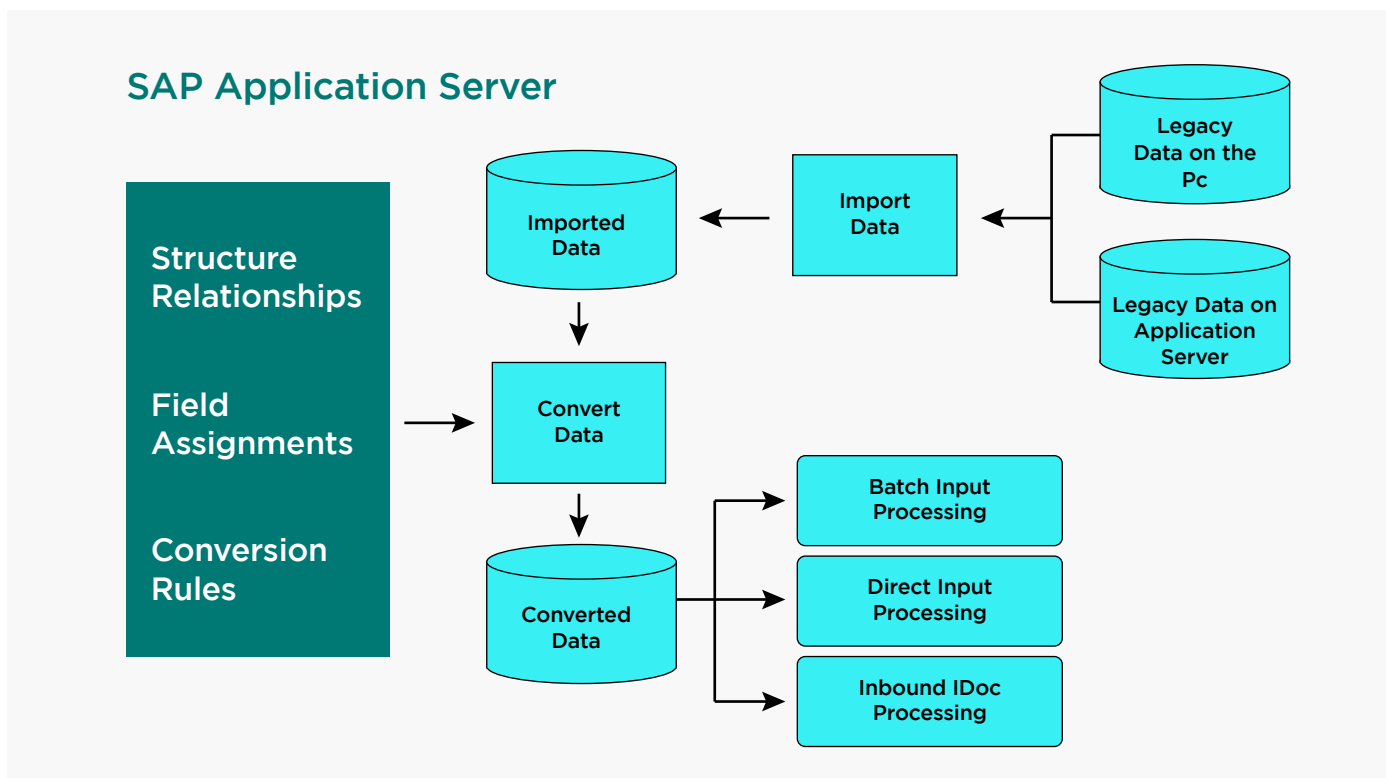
SAP Application Server

Structure Relationships

Field Assignments

Conversion Rules

Imported Data

Import Data

Legacy Data on the Pc

Legacy Data on Application Server

Convert Data

Converted Data

Batch Input Processing

Direct Input Processing

Inbound IDoc Processing